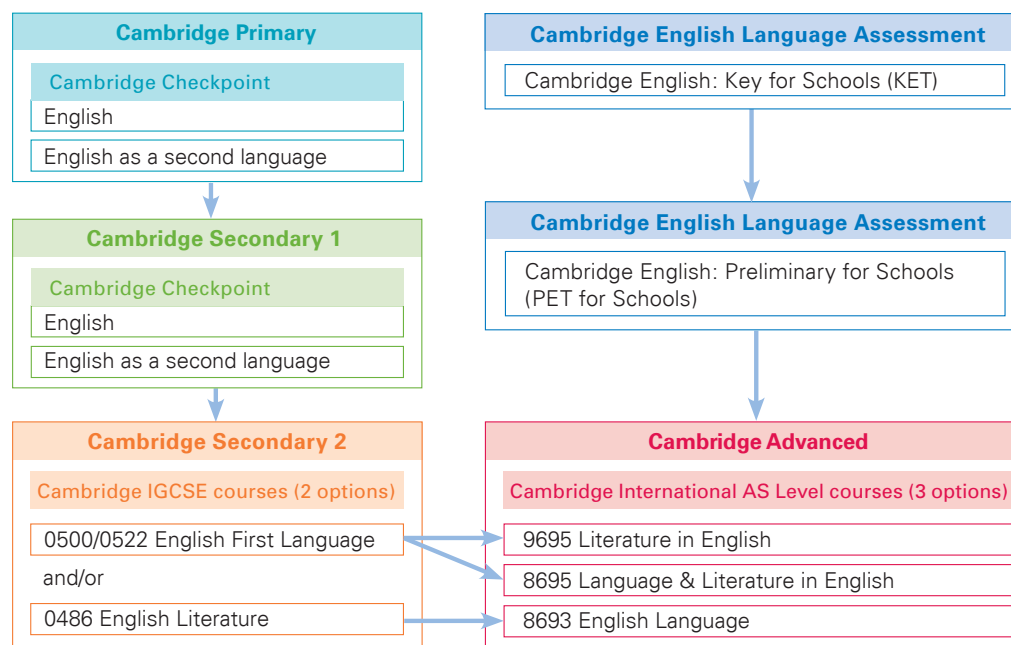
Cambridge Primary

Cambridge Checkpoint

English

English as a second language

Cambridge Secondary 1

Cambridge Checkpoint

English

English as a second language

Cambridge Secondary 2

Cambridge IGCSE courses (2 options)

0500/0522 English First Language

and/or

0486 English Literature

Cambridge English Language Assessment

Cambridge English: Key for Schools (KET)

Cambridge English Language Assessment

Cambridge English: Preliminary for Schools (PET for Schools)

Cambridge Advanced

Cambridge International AS Level courses (3 options)

9695 Literature in English

8695 Language & Literature in English

8693 English Language